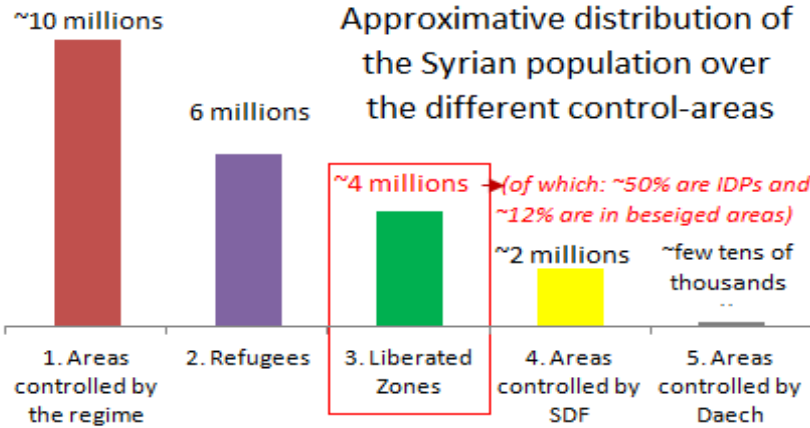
~10 millions

Approximative distribution of the Syrian population over the different control-areas

6 millions

~4 millions → (of which: ~50% are IDPs and ~12% are in beseiged areas)

~2 millions

~few tens of thousands

1. Areas controlled by the regime

2. Refugees

3. Liberated Zones

4. Areas controlled by SDF

5. Areas controlled by Daech